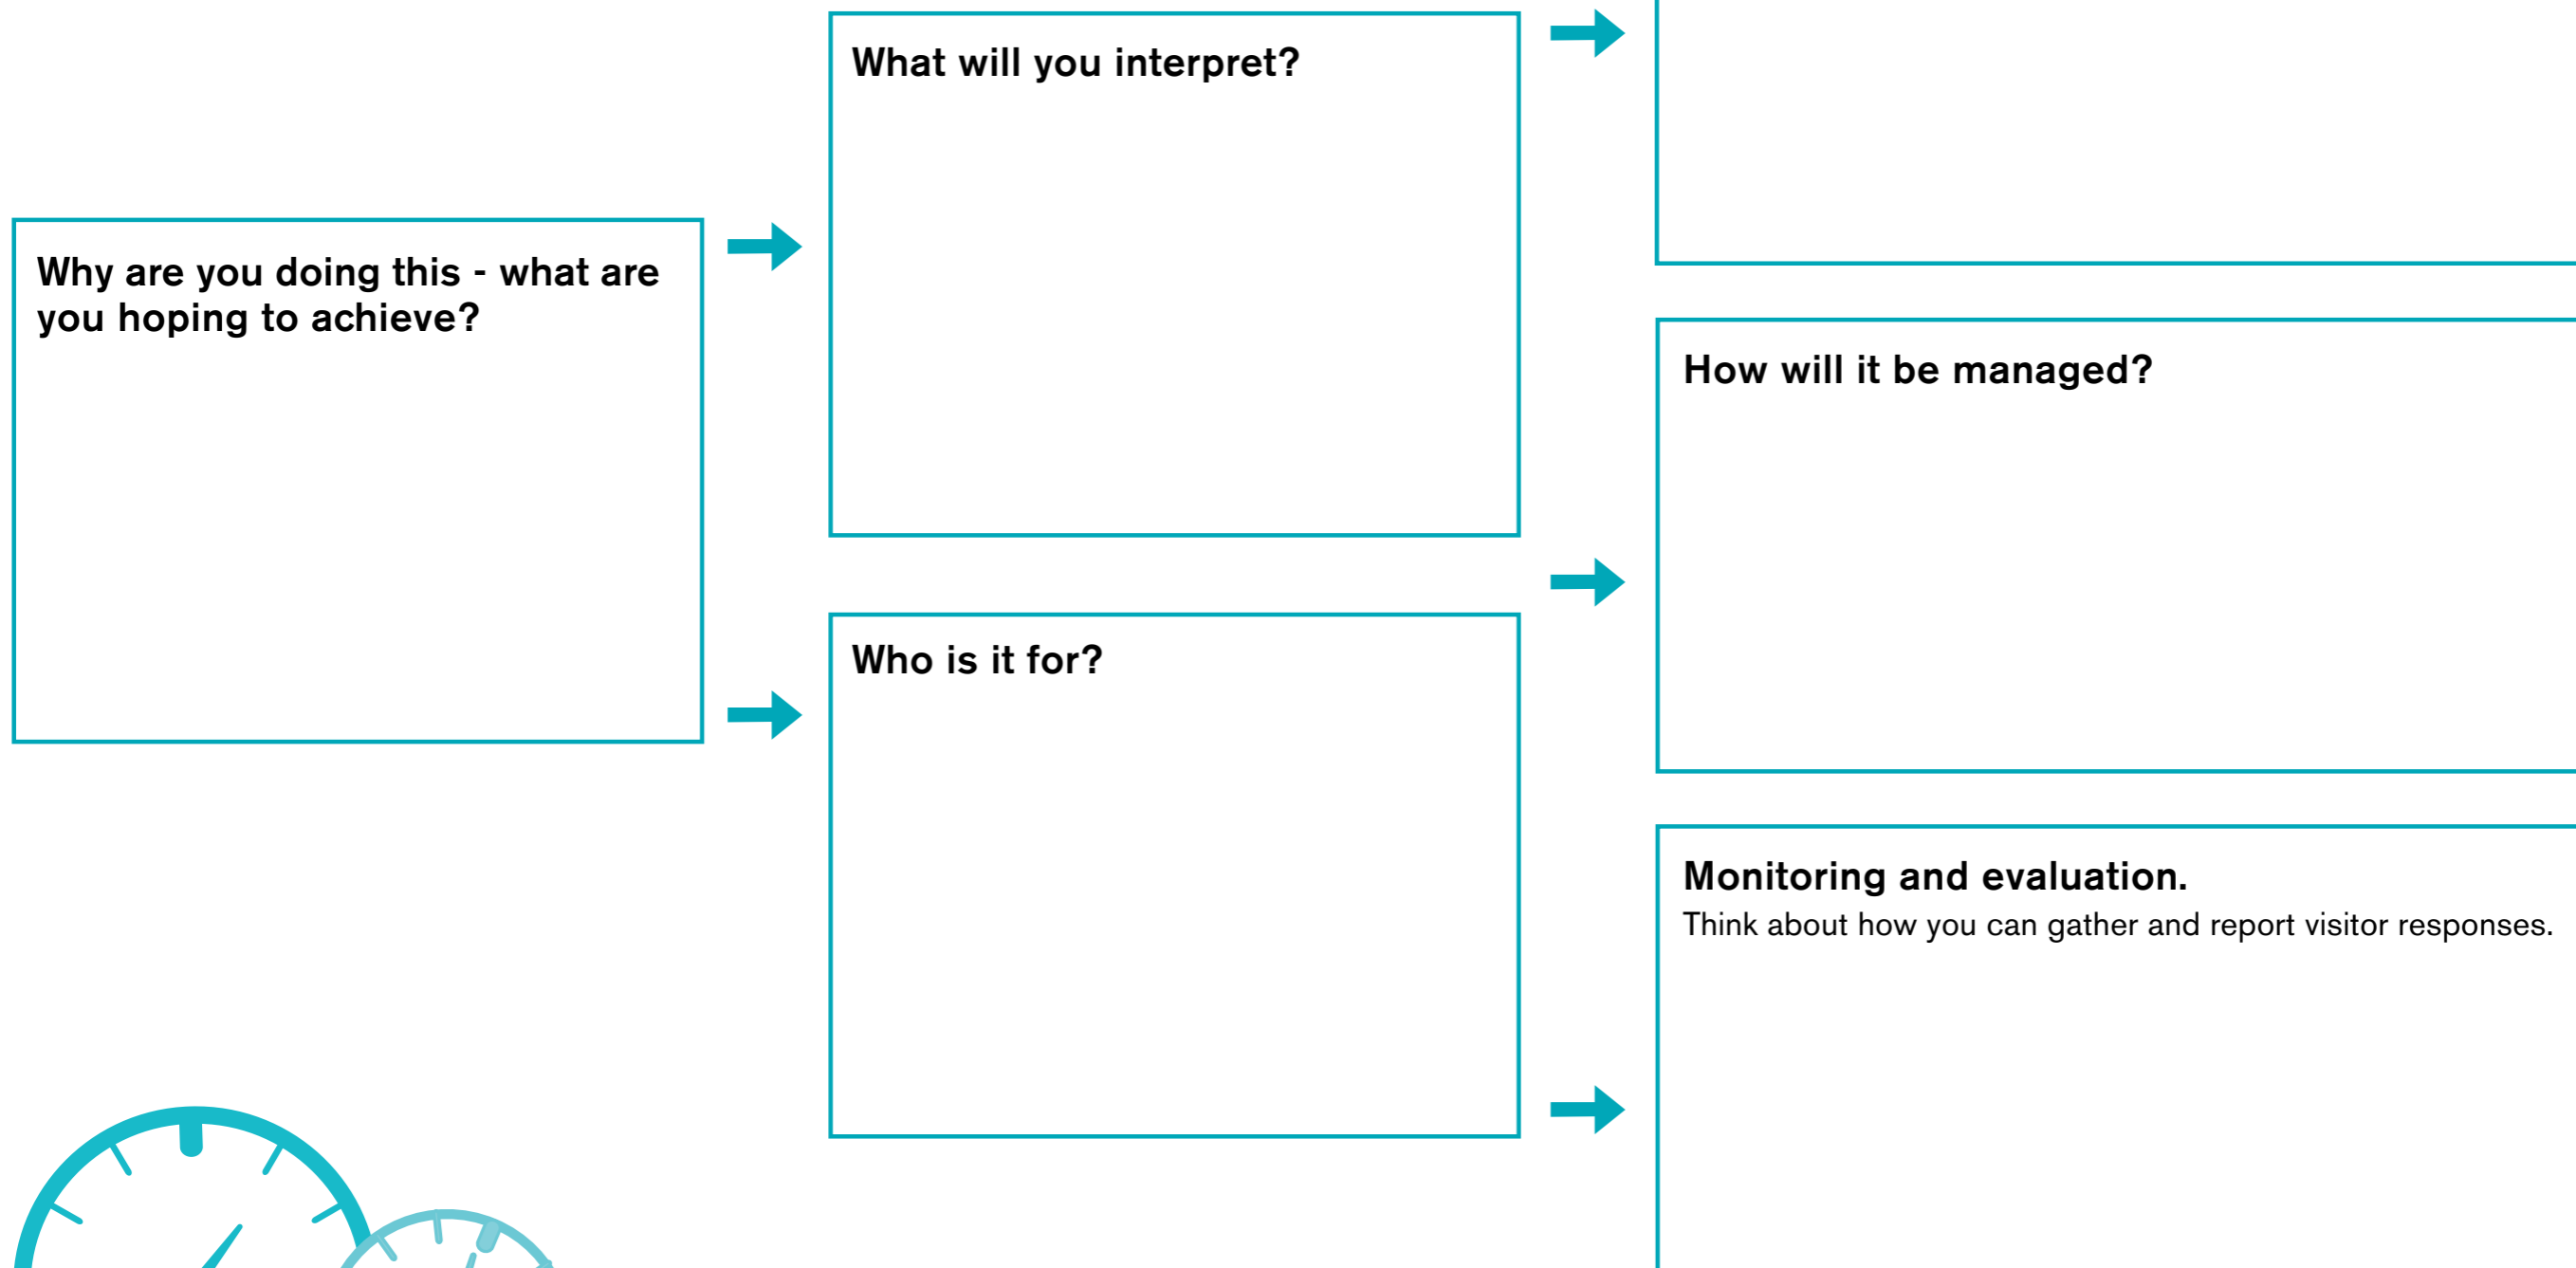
Why are you doing this - what are you hoping to achieve?

What will you interpret?

Who is it for?

How will it be managed?

Monitoring and evaluation.
Think about how you can gather and report visitor responses.